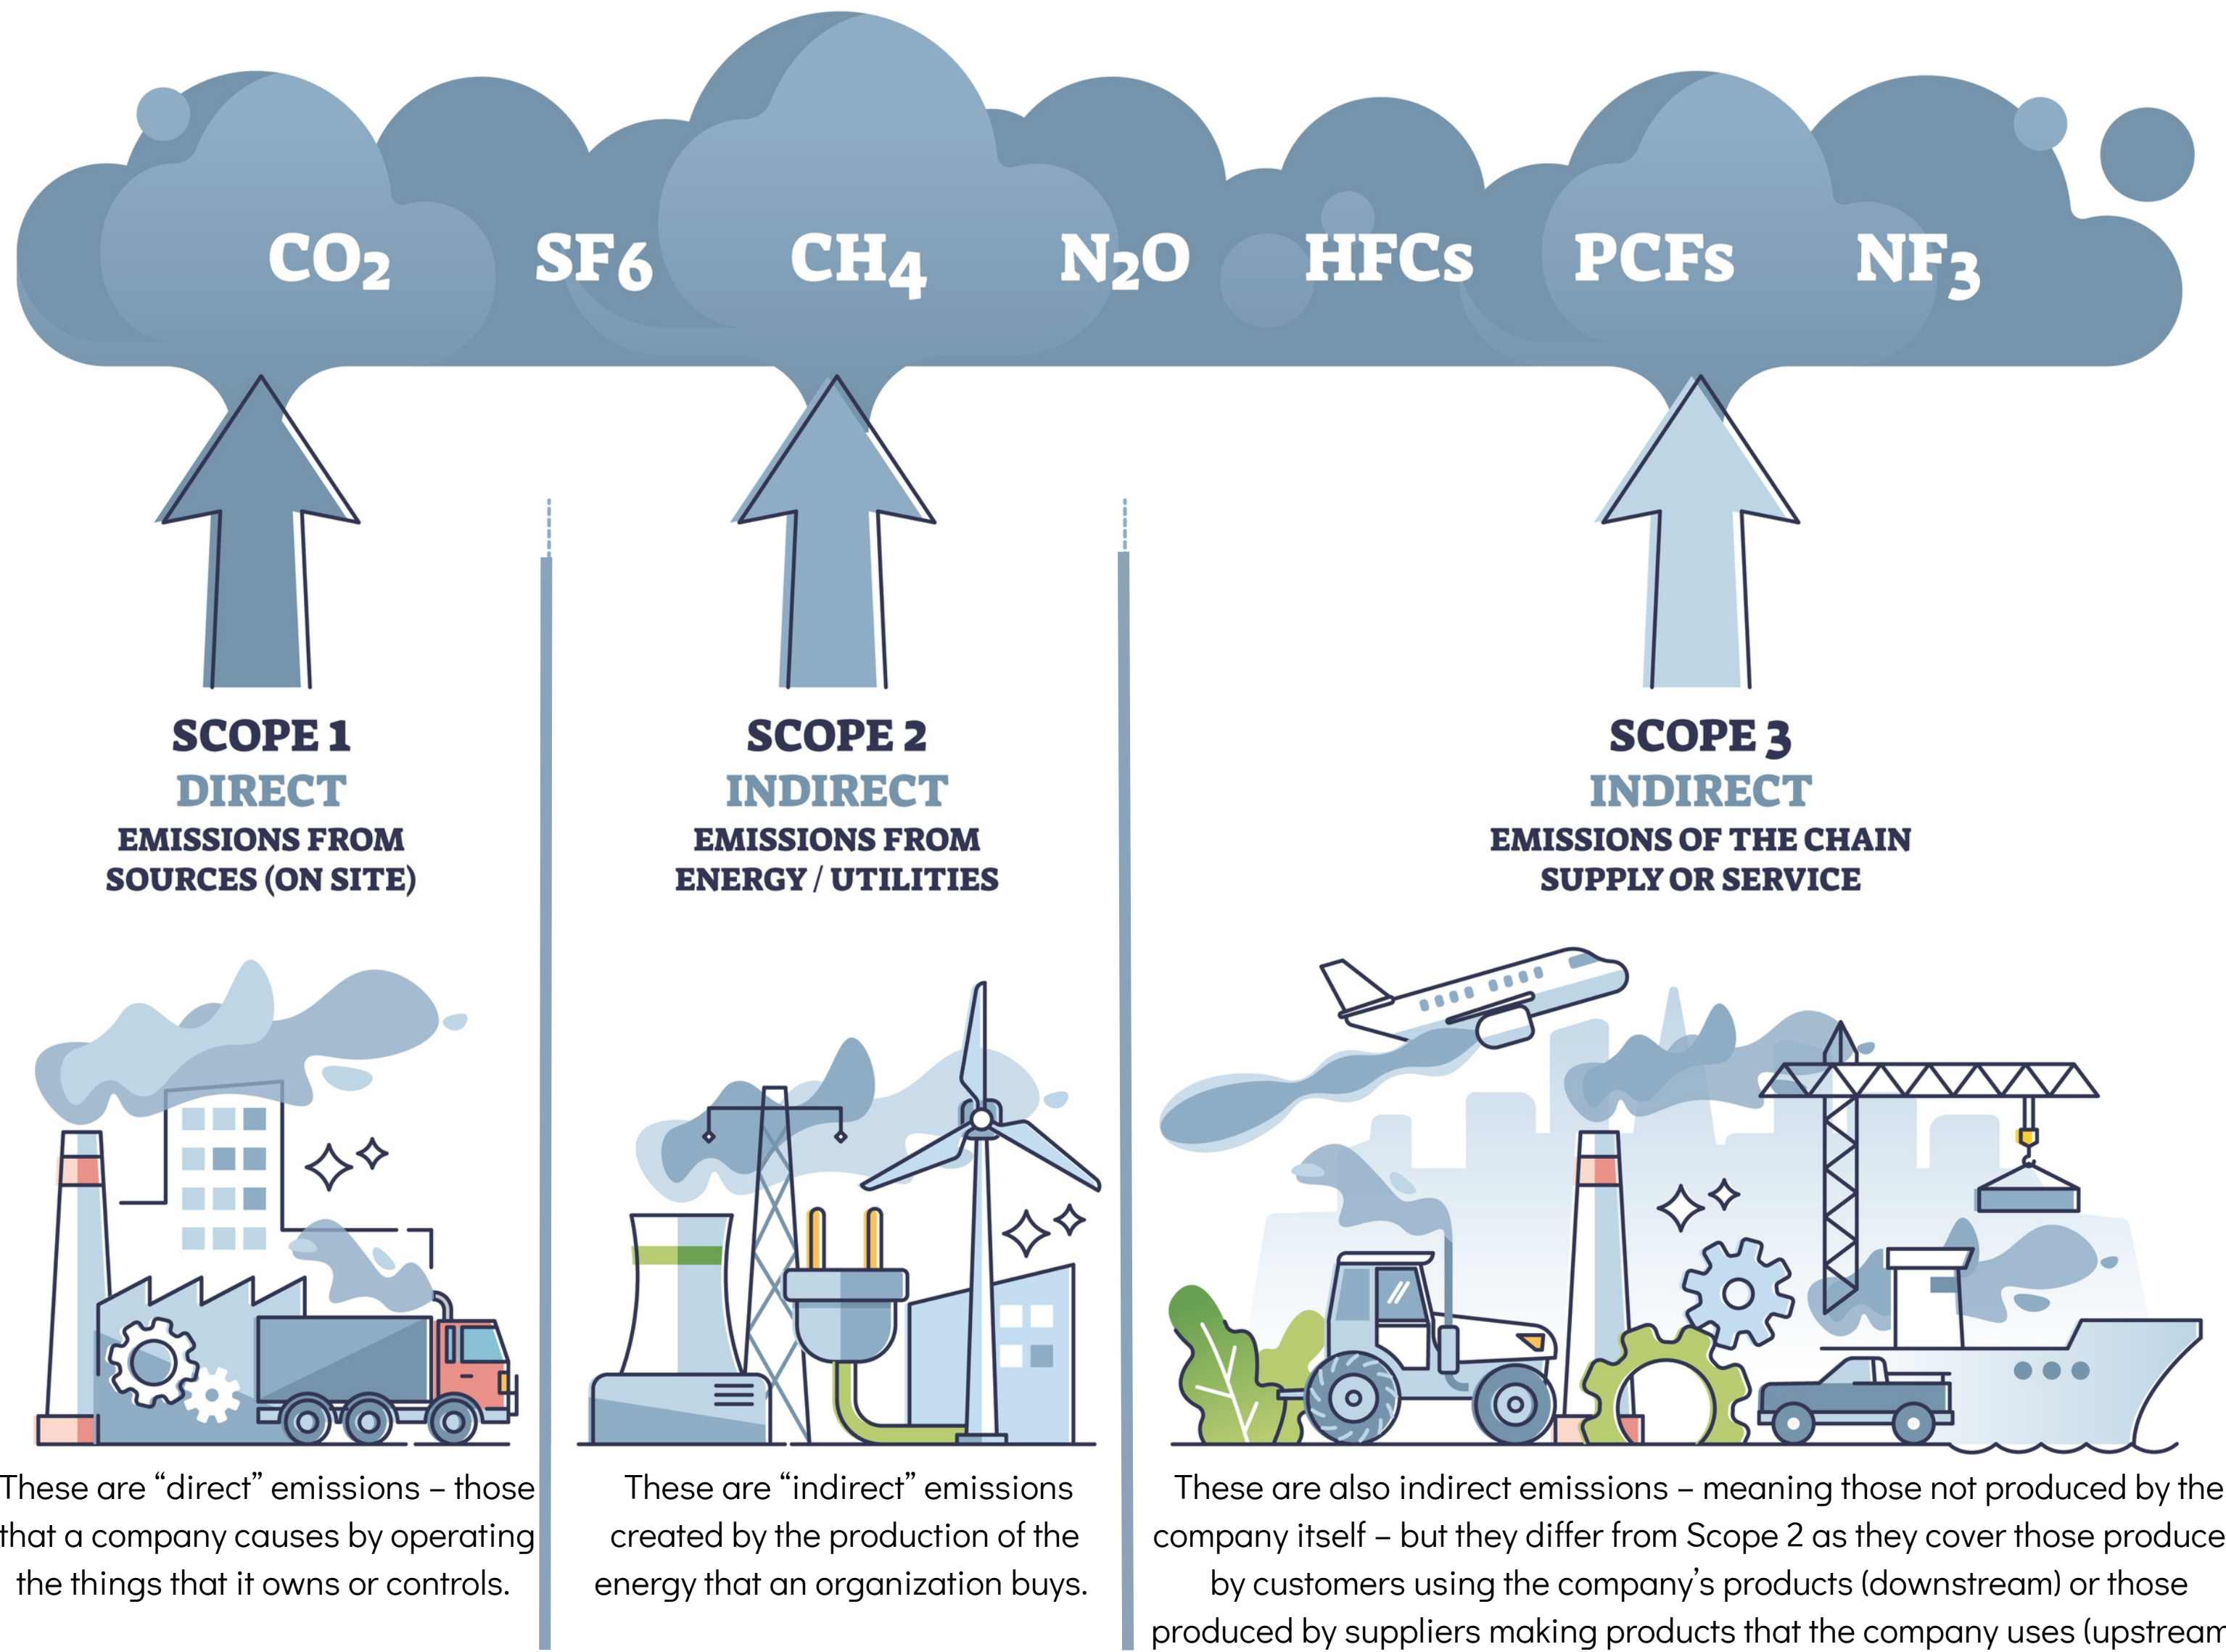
$CO_2$ $SF_6$ $CH_4$ $N_2O$ HFCs PCFs $NF_3$

SCOPE 1
DIRECT
EMISSIONS FROM SOURCES (ON SITE)

SCOPE 2
INDIRECT
EMISSIONS FROM ENERGY / UTILITIES

SCOPE 3
INDIRECT
EMISSIONS OF THE CHAIN SUPPLY OR SERVICE

These are "direct" emissions – those that a company causes by operating the things that it owns or controls.

These are "indirect" emissions created by the production of the energy that an organization buys.

These are also indirect emissions – meaning those not produced by the company itself – but they differ from Scope 2 as they cover those produce by customers using the company's products (downstream) or those produced by suppliers making products that the company uses (upstream